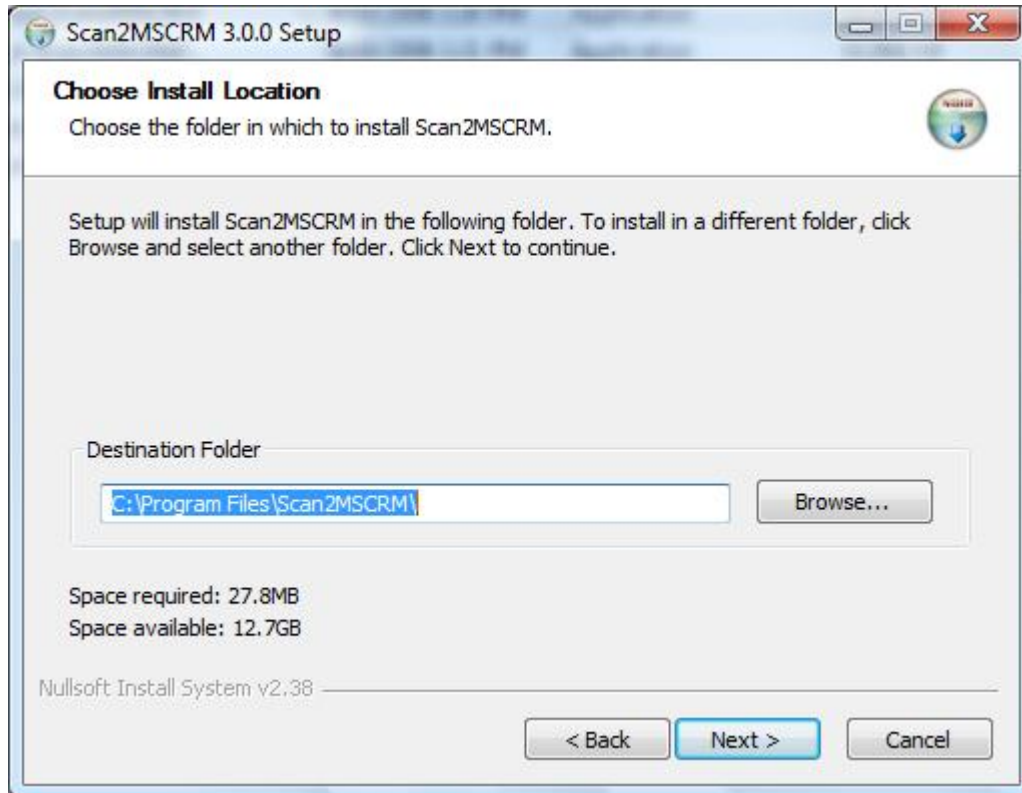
Scan2MSCRM 3.0.0 Setup

Choose Install Location
Choose the folder in which to install Scan2MSCRM.

Setup will install Scan2MSCRM in the following folder. To install in a different folder, click Browse and select another folder. Click Next to continue.

Destination Folder
C:\Program Files\Scan2MSCRM\
Browse...

Space required: 27.8MB
Space available: 12.7GB

Nullsoft Install System v2.38

< Back
Next >
Cancel